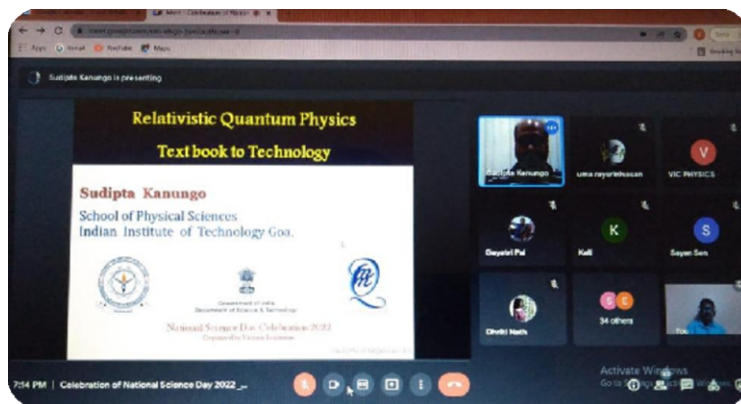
Meet - Celebration of Nation

meet.google.com/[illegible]

Apps Gmail YouTube Maps

Sudipta Kanungo is presenting

Relativistic Quantum Physics

Text book to Technology

Sudipta Kanungo

School of Physical Sciences

Indian Institute of Technology Goa.

Government of India
Department of Science & Technology

National Science Day Celebration 2022
Organized by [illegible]

Sudipta Kanungo

uma rayurishnan

V
VIC PHYSICS

Gayatri Pal

K
Kali

S
Sayan Sen

Dhriti Nath

34 others

You

Activate Windows
Go to Settings to activate Windows.

7:54 PM | Celebration of National Science Day 2022 _